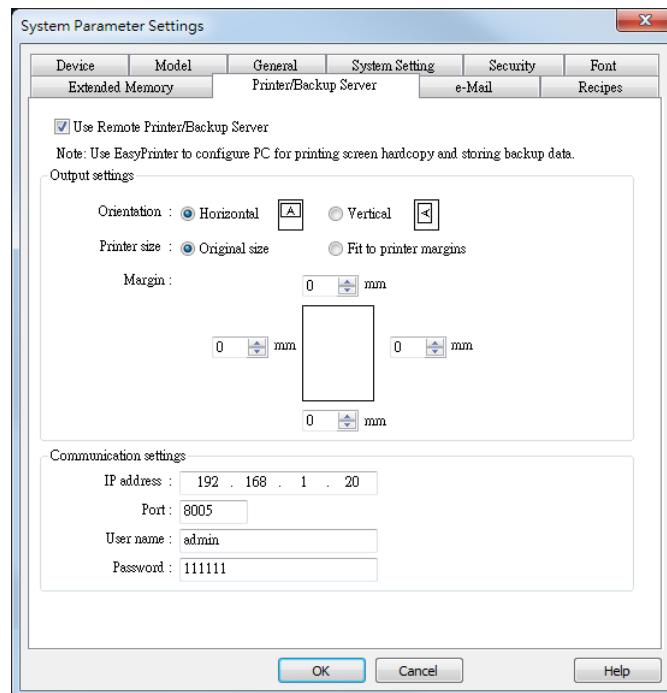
System Parameter Settings

Device | Model | General | System Setting | Security | Font
Extended Memory | Printer/Backup Server | e-Mail | Recipes

Use Remote Printer/Backup Server

Note: Use EasyPrinter to configure PC for printing screen hardcopy and storing backup data.

Output settings

Orientation : Horizontal A Vertical A

Printer size : Original size Fit to printer margins

Margin :

0 mm

0 mm

0 mm

0 mm

Communication settings

IP address : 192 . 168 . 1 . 20

Port : 8005

User name : admin

Password : 111111

OK Cancel Help